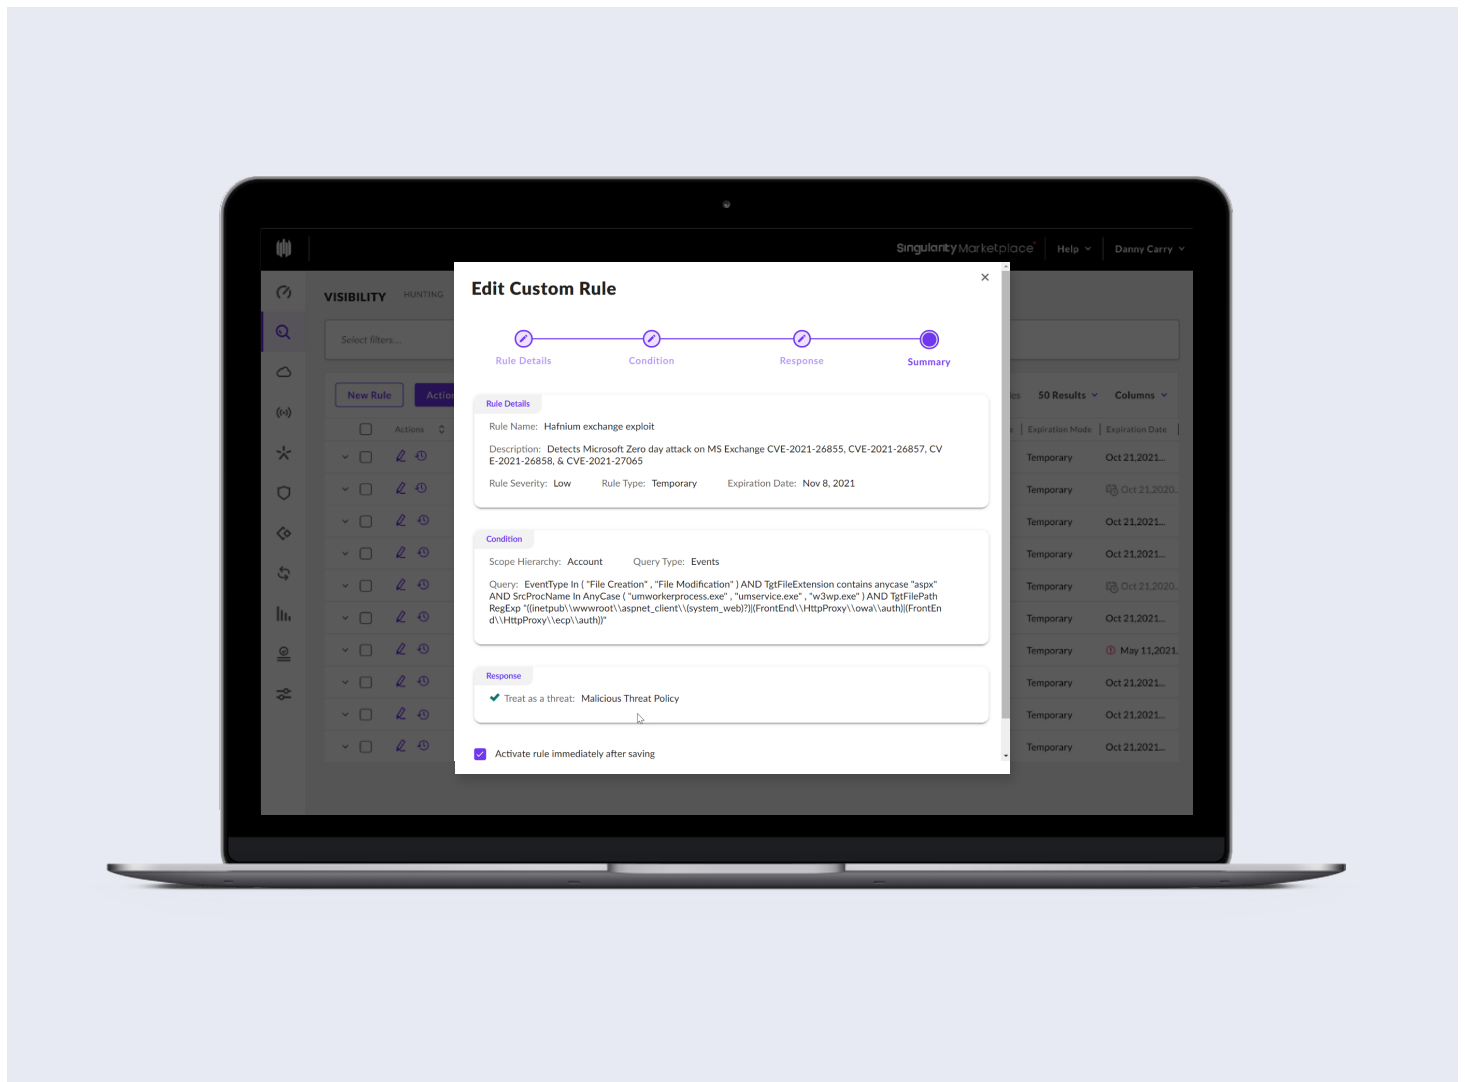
Singularity Marketplace Help Danny Carry

VISIBILITY HUNTING

Select filters...

New Rule Actio

Actions

50 Results Columns

Expiration Mode Expiration Date

Temporary Oct 21,2021...
Temporary Oct 21,2020...
Temporary Oct 21,2021...
Temporary Oct 21,2021...
Temporary Oct 21,2020...
Temporary Oct 21,2021...
Temporary May 11,2021...
Temporary Oct 21,2021...
Temporary Oct 21,2021...
Temporary Oct 21,2021...

Edit Custom Rule

×

Rule Details Condition Response Summary

Rule Details

Rule Name: Hafnium exchange exploit

Description: Detects Microsoft Zero day attack on MS Exchange CVE-2021-26855, CVE-2021-26857, CVE-2021-26858, & CVE-2021-27065

Rule Severity: Low Rule Type: Temporary Expiration Date: Nov 8, 2021

Condition

Scope Hierarchy: Account Query Type: Events

Query: EventType In ( "File Creation" , "File Modification" ) AND TgtFileExtension contains anycase "aspx" AND SrcProcName In AnyCase ( "umworkerprocess.exe" , "umservice.exe" , "w3wp.exe" ) AND TgtFilePath RegExp "((inetpub\\wwwroot\\aspnet_client\\(system_web)?)|(FrontEnd\\HttpProxy\\owa\\auth)|(FrontEnd\\HttpProxy\\ecp\\auth))"

Response

Treat as a threat: Malicious Threat Policy

Activate rule immediately after saving